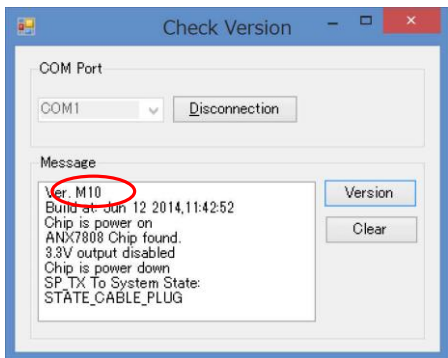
Check Version

COM Port

COM1

Disconnection

Message

Ver. M10
Build at: Jun 12 2014,11:42:52
Chip is power on
ANX7808 Chip found.
3.3V output disabled
Chip is power down
SP_TX To System State:
STATE_CABLE_PLUG

Version

Clear